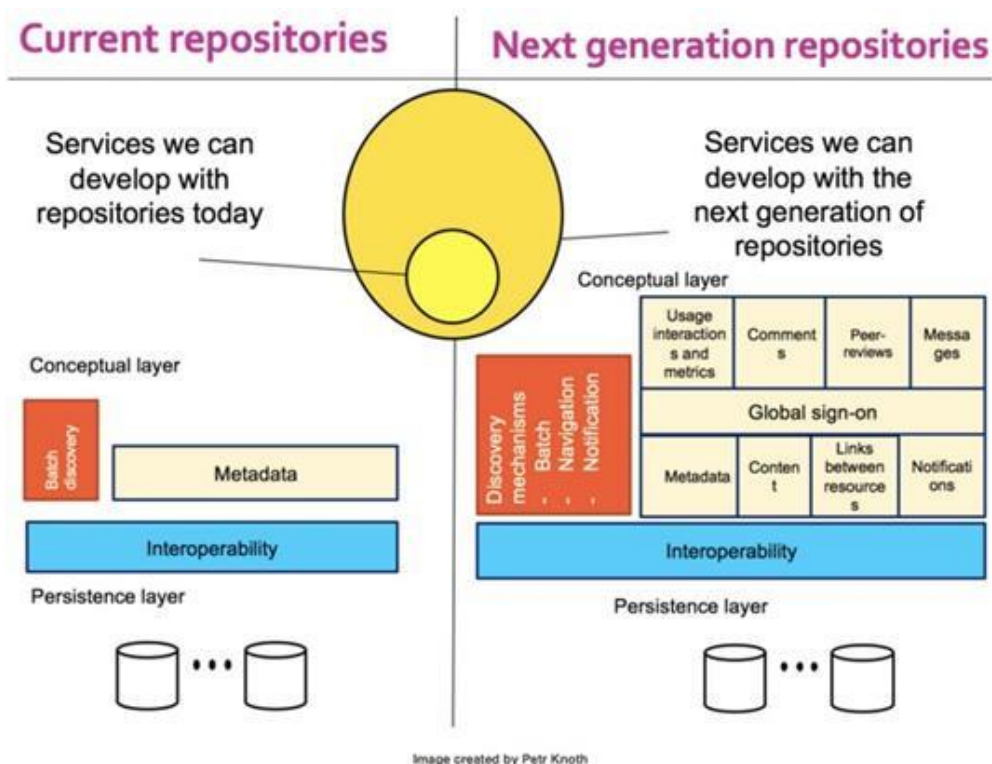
Current repositories

Next generation repositories

Services we can develop with repositories today

Services we can develop with the next generation of repositories

Conceptual layer

Batch discovery

Metadata

Interoperability

Persistence layer

Conceptual layer

Usage interactions and metrics

Comments

Peer-reviews

Messages

Discovery mechanisms
- Batch
- Navigation
- Notification

Global sign-on

Metadata

Content

Links between resources

Notifications

Interoperability

Persistence layer

Image created by Petr Knoth